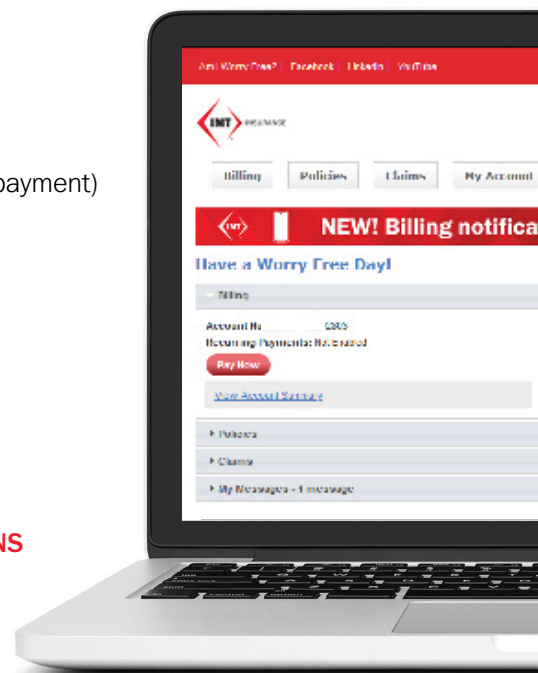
payment)

NS

Am I Worry Free? Facebook LinkedIn YouTube

IMT INSURANCE

Billing Policies Claims My Account

NEW! Billing notifica

Have a Worry Free Day!

Billing

Account N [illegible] 0305
Recurring Payments: Not Enabled

Pay Now

View Account Summary

Policies

Claims

My Messages - 1 message